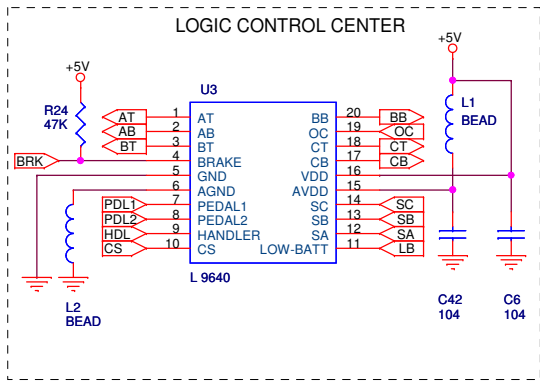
LOGIC CONTROL CENTER

+5V

+5V

R24
47K

U3

AT
AB
BT
BRK

1 AT
2 AB
3 BT
4 BRAKE
5 GND
6 AGND
7 PEDAL1
8 PEDAL2
9 HANDLER
10 CS

BB 20
OC 19
CT 18
CB 17
VDD 16
AVDD 15
SC 14
SB 13
SA 12
LOW-BATT 11

BB
OC
CT
CB

SC
SB
SA
LB

PDL1
PDL2
HDL
CS

L1
BEAD

L 9640

L2
BEAD

C42
104

C6
104